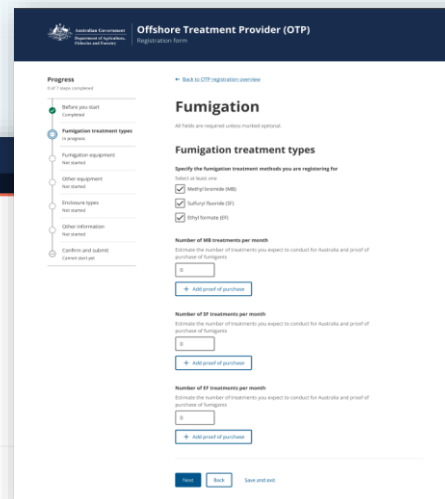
Australian Government
Department of Agriculture, Fisheries and Forestry

Offshore Treatment Provider (OTP)
Registration form

Progress
0 of 7 steps completed

Before you start
Completed

Fumigation treatment types
In progress

Fumigation equipment
Not started

Other equipment
Not started

Enclosure types
Not started

Other information
Not started

Confirm and submit
Cannot start yet

← Back to OTP registration overview

Fumigation

All fields are required unless marked optional.

Fumigation treatment types

Specify the fumigation treatment methods you are registering for

Select at least one

Methyl bromide (MB)

Sulfuryl fluoride (SF)

Ethyl formate (EF)

Number of MB treatments per month

Estimate the number of treatments you expect to conduct for Australia and proof of purchase of fumigants

0

+ Add proof of purchase

Number of SF treatments per month

Estimate the number of treatments you expect to conduct for Australia and proof of purchase of fumigants

0

+ Add proof of purchase

Number of EF treatments per month

Estimate the number of treatments you expect to conduct for Australia and proof of purchase of fumigants

0

+ Add proof of purchase

Next Back Save and exit